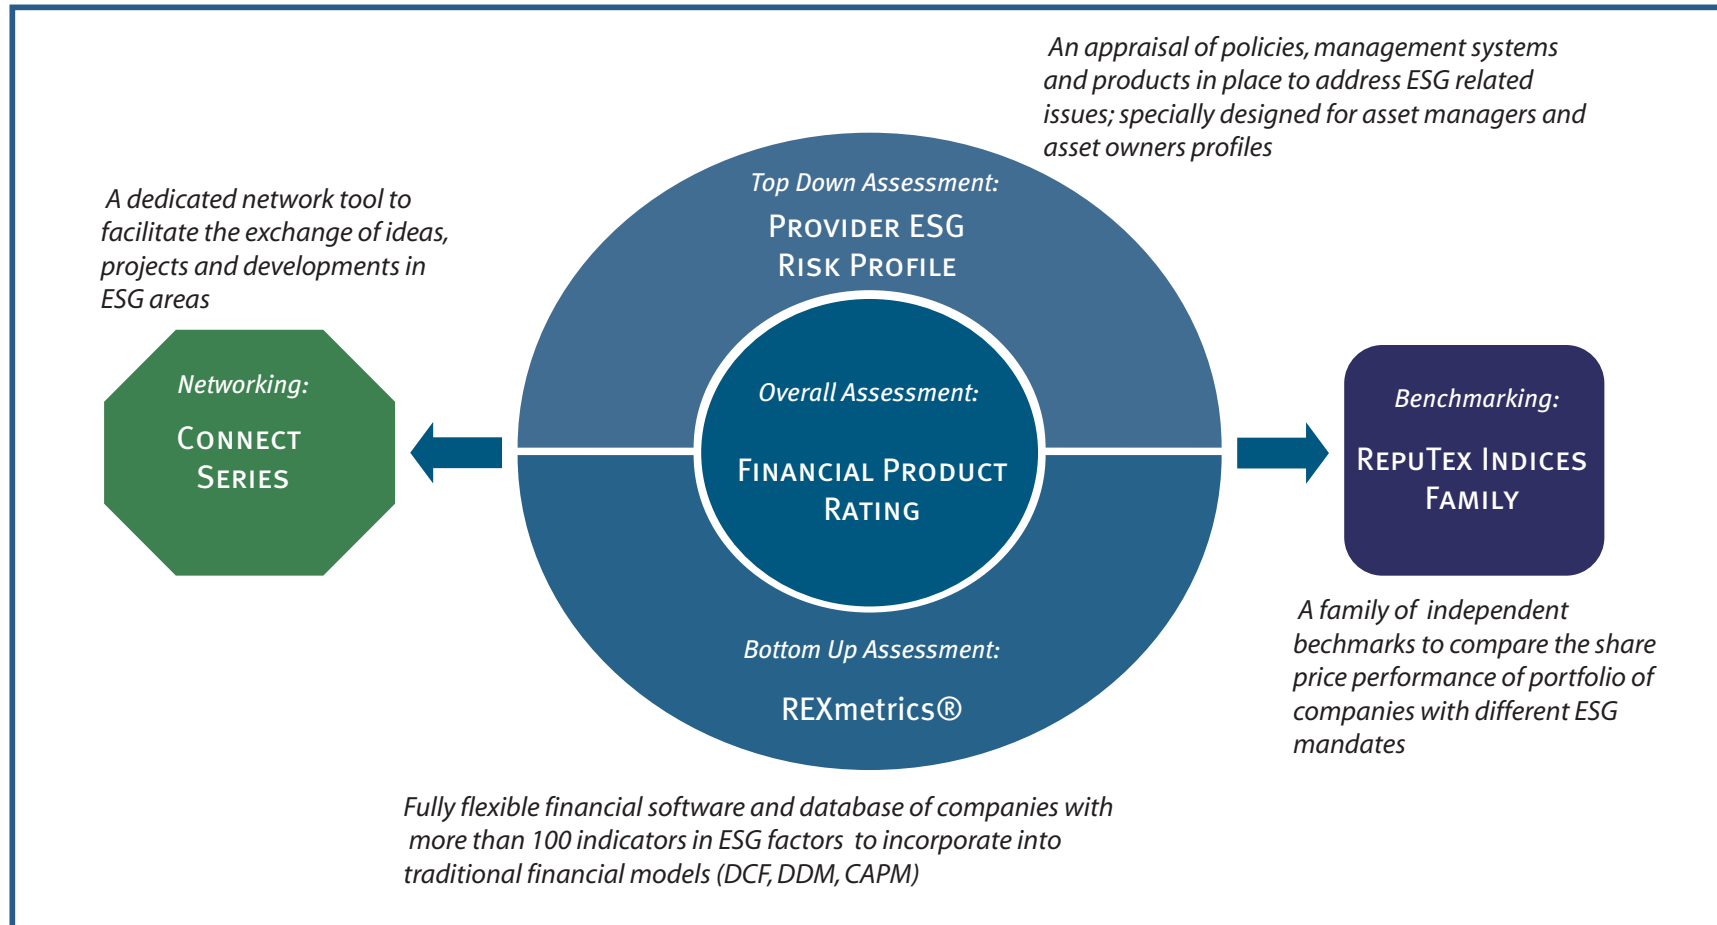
An appraisal of policies, management systems and products in place to address ESG related issues; specially designed for asset managers and asset owners profiles

A dedicated network tool to facilitate the exchange of ideas, projects and developments in ESG areas

Top Down Assessment:

Provider ESG Risk Profile

Networking:

Connect Series

Overall Assessment:

Financial Product Rating

Benchmarking:

RepuTex Indices Family

Bottom Up Assessment:

REXmetrics®

A family of independent bechmarks to compare the share price performance of portfolio of companies with different ESG mandates

Fully flexible financial software and database of companies with more than 100 indicators in ESG factors to incorporate into traditional financial models (DCF, DDM, CAPM)